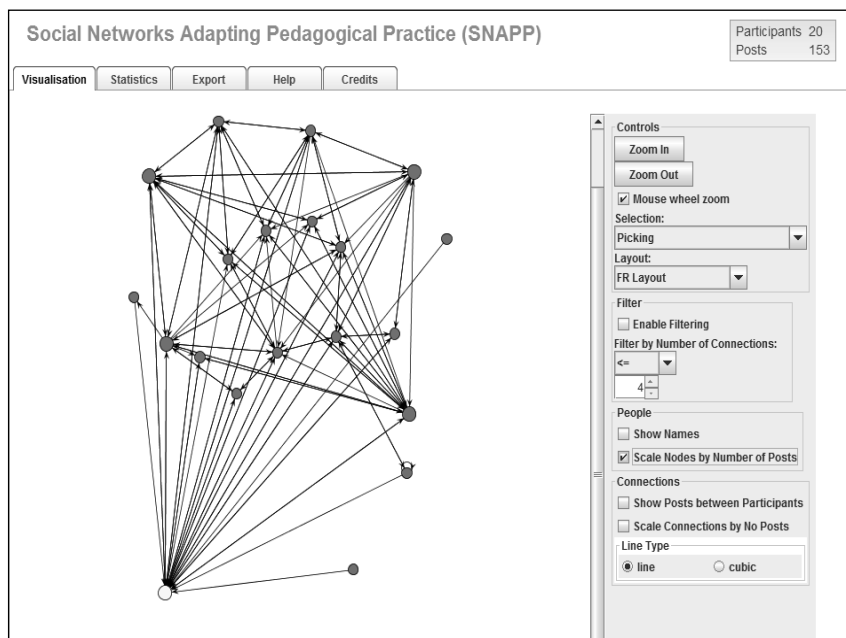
Social Networks Adapting Pedagogical Practice (SNAPP)

| Participants | 20 |
|---|---|
| Posts | 153 |

Visualisation Statistics Export Help Credits

Controls
Zoom In
Zoom Out
Mouse wheel zoom
Selection:
Picking
Layout:
FR Layout

Filter
Enable Filtering
Filter by Number of Connections:
<=
4

People
Show Names
Scale Nodes by Number of Posts

Connections
Show Posts between Participants
Scale Connections by No Posts
Line Type
line
cubic